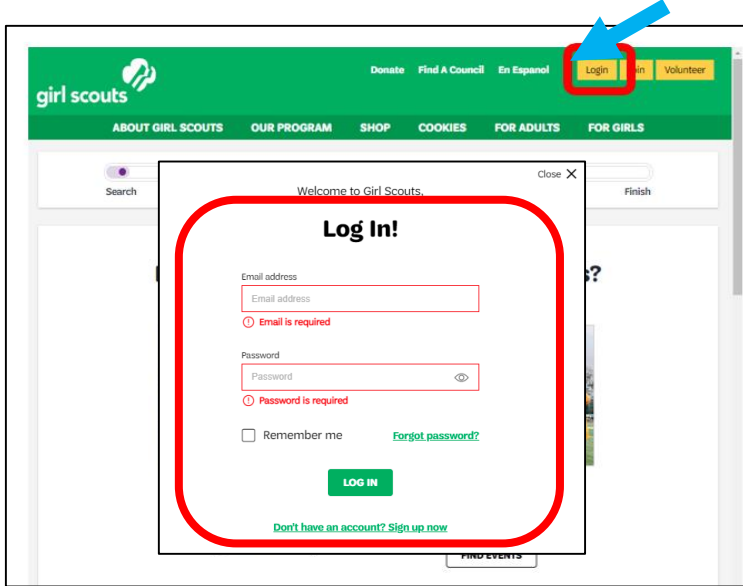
girl scouts

Donate Find A Council En Espanol Login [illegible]in Volunteer

ABOUT GIRL SCOUTS OUR PROGRAM SHOP COOKIES FOR ADULTS FOR GIRLS

Search

Finish

Close

Welcome to Girl Scouts,

Log In!

Email address

Email address

Email is required

Password

Password

Password is required

Remember me

Forgot password?

LOG IN

Don't have an account? Sign up now

FIND EVENTS